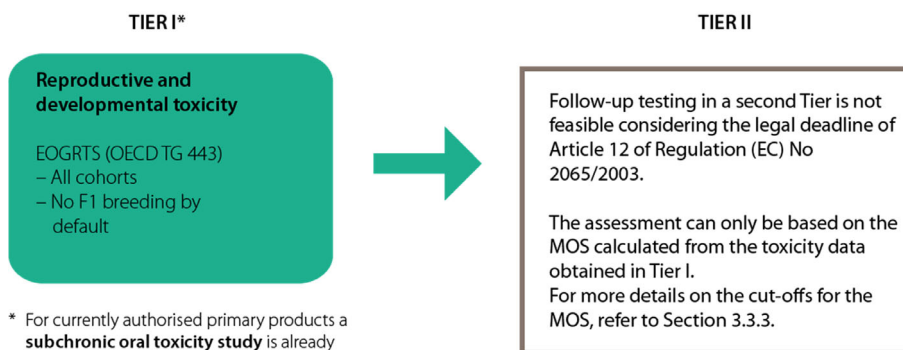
TIER I*

Reproductive and developmental toxicity

EOGRTS (OECD TG 443)
– All cohorts
– No F1 breeding by default

* For currently authorised primary products a **subchronic oral toxicity study** is already

TIER II

Follow-up testing in a second Tier is not feasible considering the legal deadline of Article 12 of Regulation (EC) No 2065/2003.

The assessment can only be based on the MOS calculated from the toxicity data obtained in Tier I.
For more details on the cut-offs for the MOS, refer to Section 3.3.3.